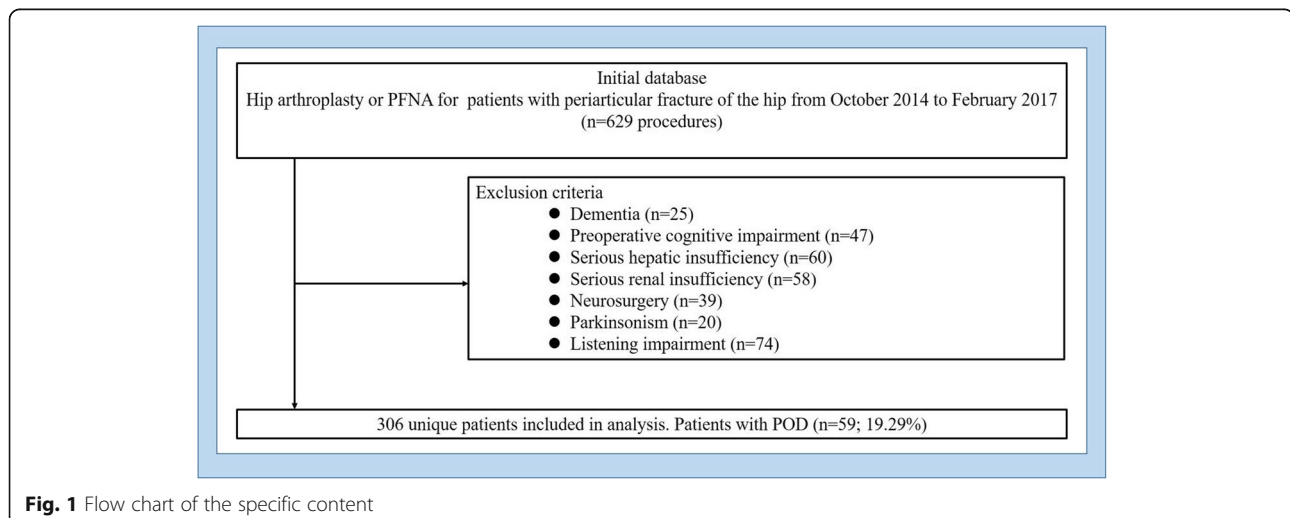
Initial database
Hip arthroplasty or PFNA for patients with periarticular fracture of the hip from October 2014 to February 2017
(n=629 procedures)

Exclusion criteria
● Dementia (n=25)
● Preoperative cognitive impairment (n=47)
● Serious hepatic insufficiency (n=60)
● Serious renal insufficiency (n=58)
● Neurosurgery (n=39)
● Parkinsonism (n=20)
● Listening impairment (n=74)

306 unique patients included in analysis. Patients with POD (n=59; 19.29%)

Fig. 1 Flow chart of the specific content